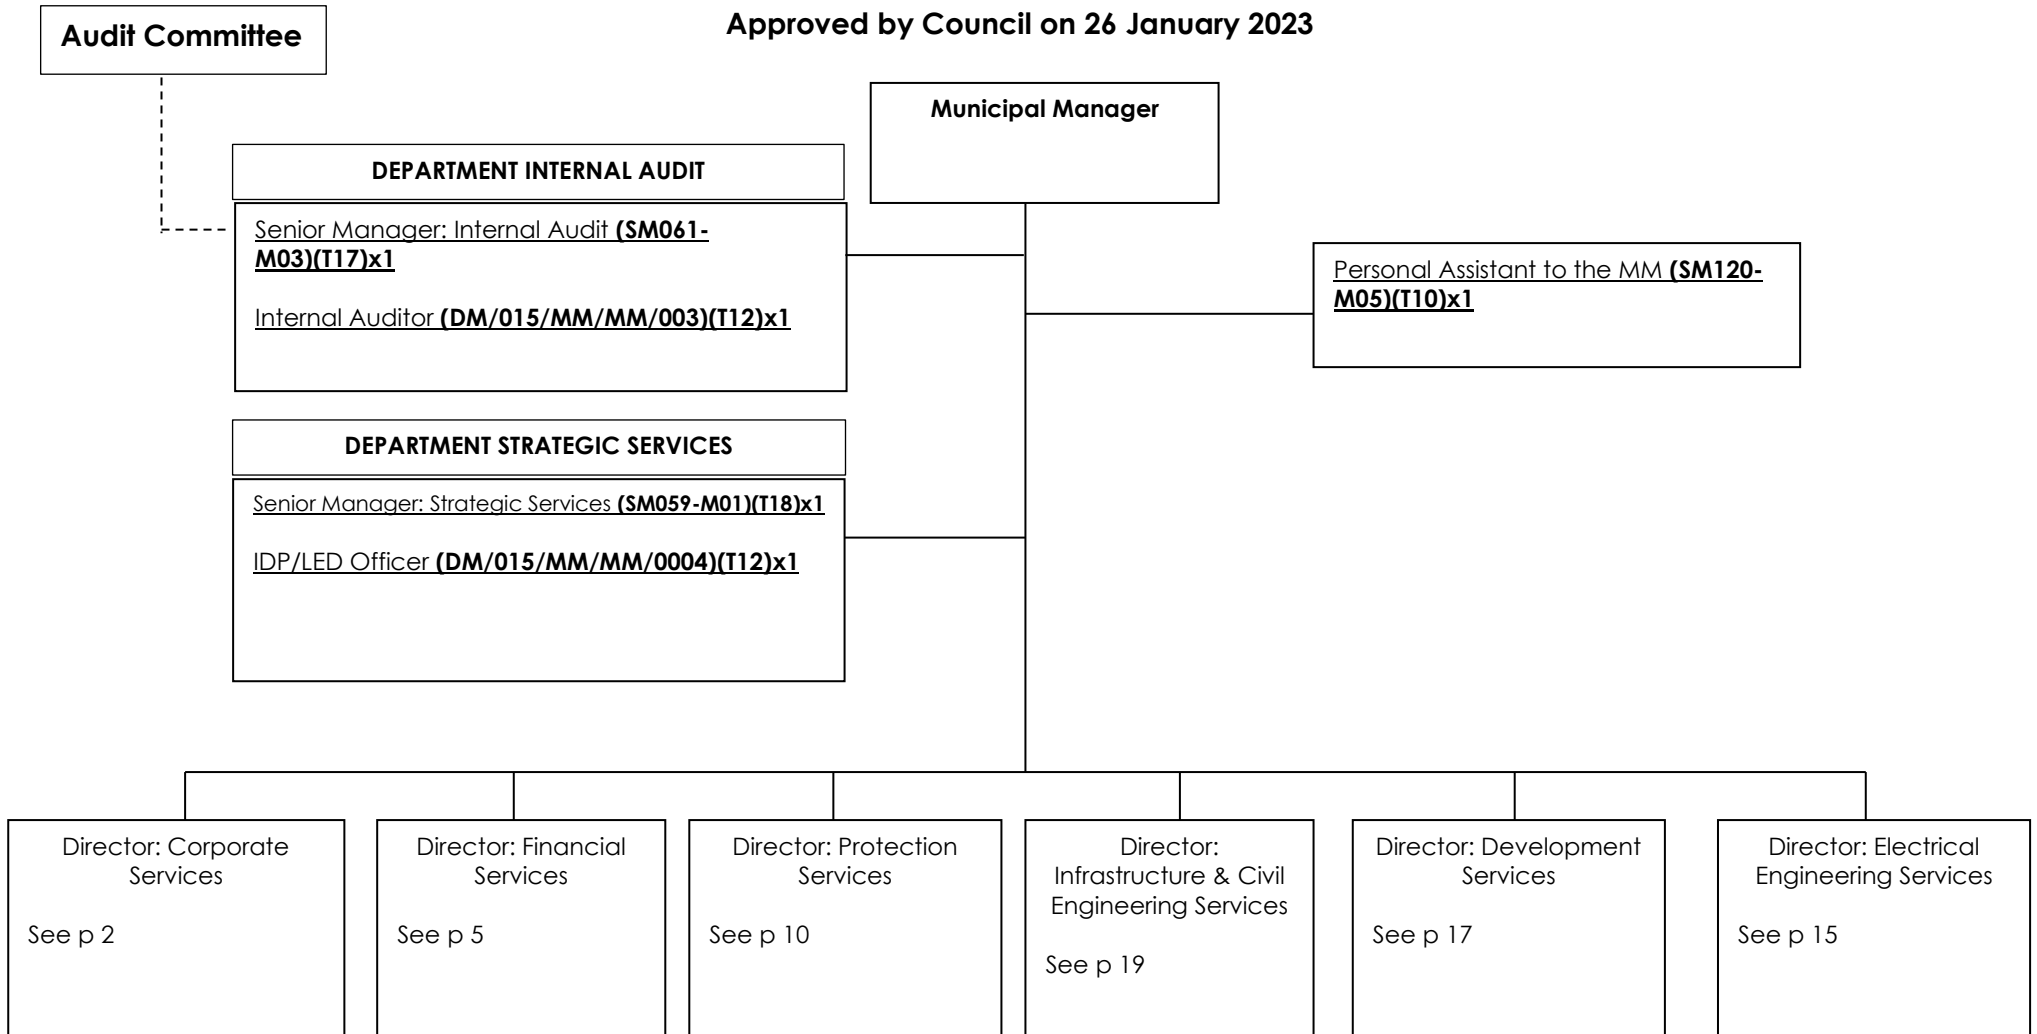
Audit Committee

Approved by Council on 26 January 2023

Municipal Manager

DEPARTMENT INTERNAL AUDIT

Senior Manager: Internal Audit **(SM061-M03)(T17)x1**

Internal Auditor **(DM/015/MM/MM/003)(T12)x1**

Personal Assistant to the MM **(SM120-M05)(T10)x1**

DEPARTMENT STRATEGIC SERVICES

Senior Manager: Strategic Services **(SM059-M01)(T18)x1**

IDP/LED Officer **(DM/015/MM/MM/0004)(T12)x1**

Director: Corporate Services

See p 2

Director: Financial Services

See p 5

Director: Protection Services

See p 10

Director: Infrastructure & Civil Engineering Services

See p 19

Director: Development Services

See p 17

Director: Electrical Engineering Services

See p 15